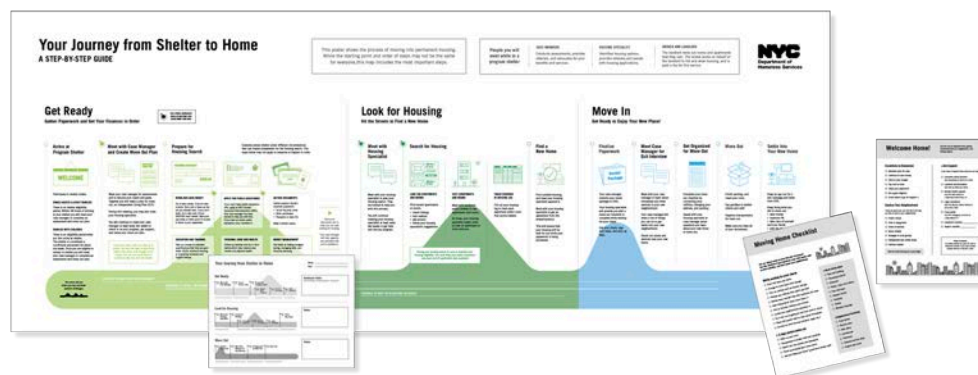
Your Journey from Shelter to Home
A STEP-BY-STEP GUIDE

This poster shows the process of moving into permanent housing. While the starting point and order of steps may not be the same for everyone, this map includes the most important steps.

People you will meet while in a program shelter

CASE MANAGERS

HOUSING SPECIALISTS

BROKERS AND LANDLORDS

NYC
Department of Homeless Services

Get Ready
Gather Paperwork and Get Your Finances in Order

Arrive at Program Shelter

WELCOME

Meet with Case Manager and Create Move Out Plan

Prepare for Housing Search

Look for Housing
Hit the Streets to Find a New Home

Meet with Housing Specialist

Search for Housing

Find a New Home

Move In
Get Ready to Enjoy Your New Place!

Finalize Paperwork

Meet Case Manager for Exit Interview

Get Organized for Move Out

Move Out

Settle Into Your New Home

Your Journey from Shelter to Home

Get Ready

Look for Housing

Move Out

Notes

Moving Home Checklist

Welcome Home!

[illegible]